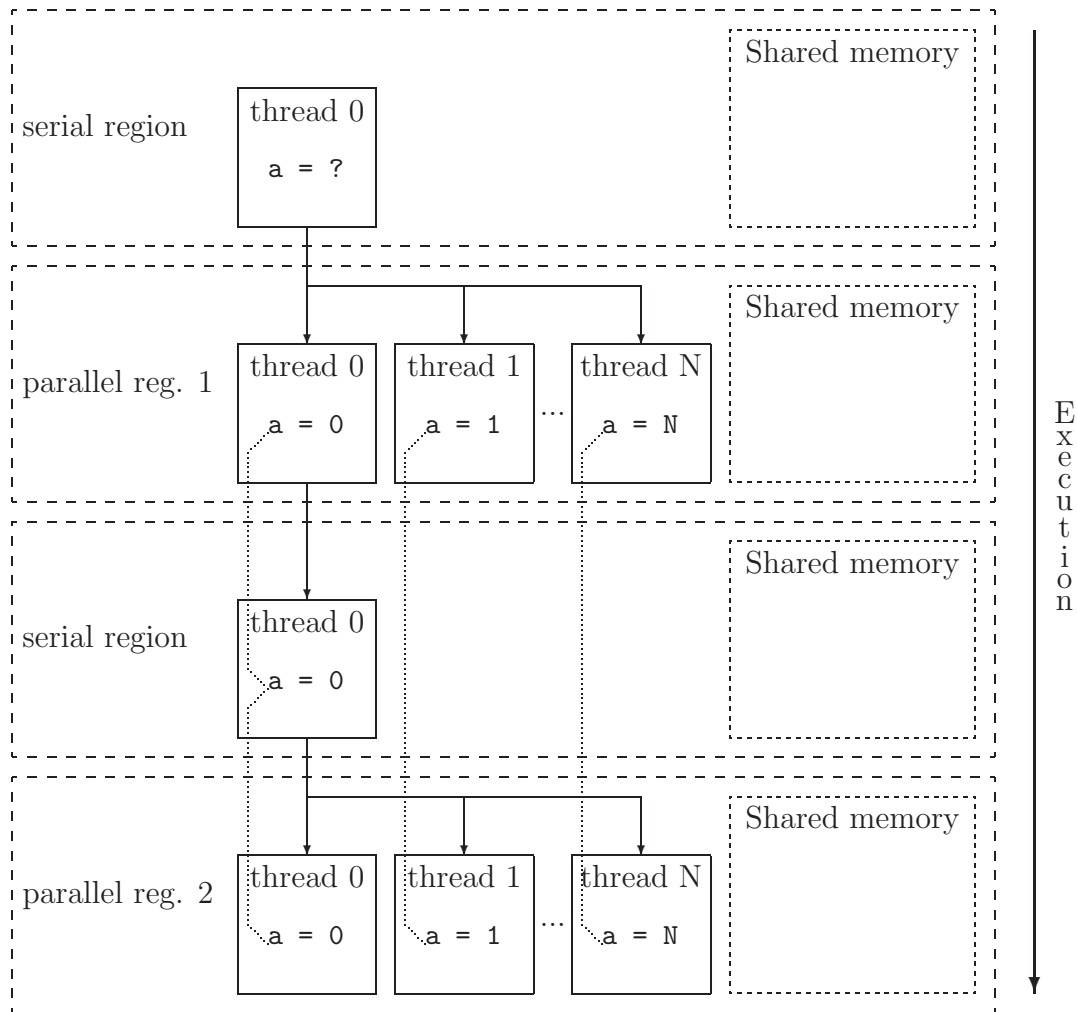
serial region

thread 0

a = ?

Shared memory

parallel reg. 1

thread 0

a = 0

thread 1

a = 1

...

thread N

a = N

Shared memory

serial region

thread 0

a = 0

Shared memory

parallel reg. 2

thread 0

a = 0

thread 1

a = 1

...

thread N

a = N

Shared memory

Execution